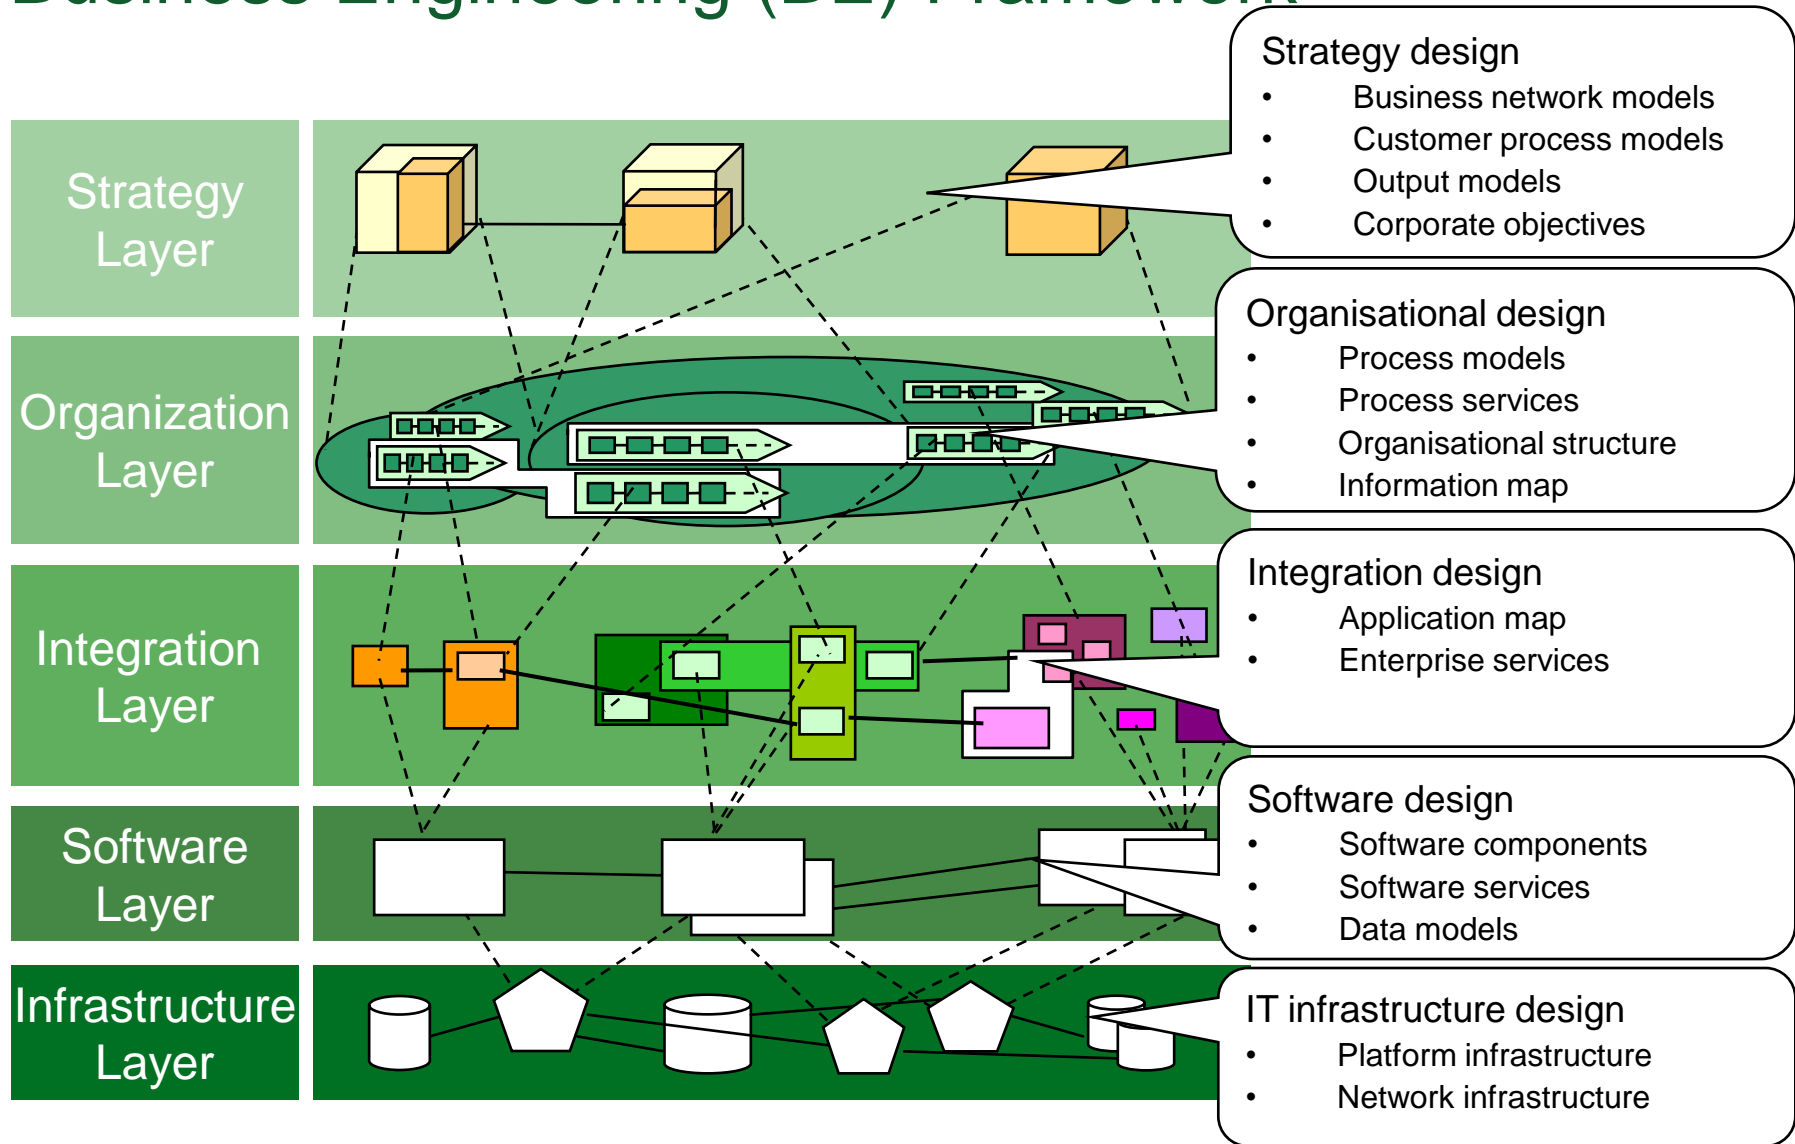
Business Engineering (BE) Framework

Strategy Layer

Organization Layer

Integration Layer

Software Layer

Infrastructure Layer

Strategy design
• Business network models
• Customer process models
• Output models
• Corporate objectives

Organisational design
• Process models
• Process services
• Organisational structure
• Information map

Integration design
• Application map
• Enterprise services

Software design
• Software components
• Software services
• Data models

IT infrastructure design
• Platform infrastructure
• Network infrastructure